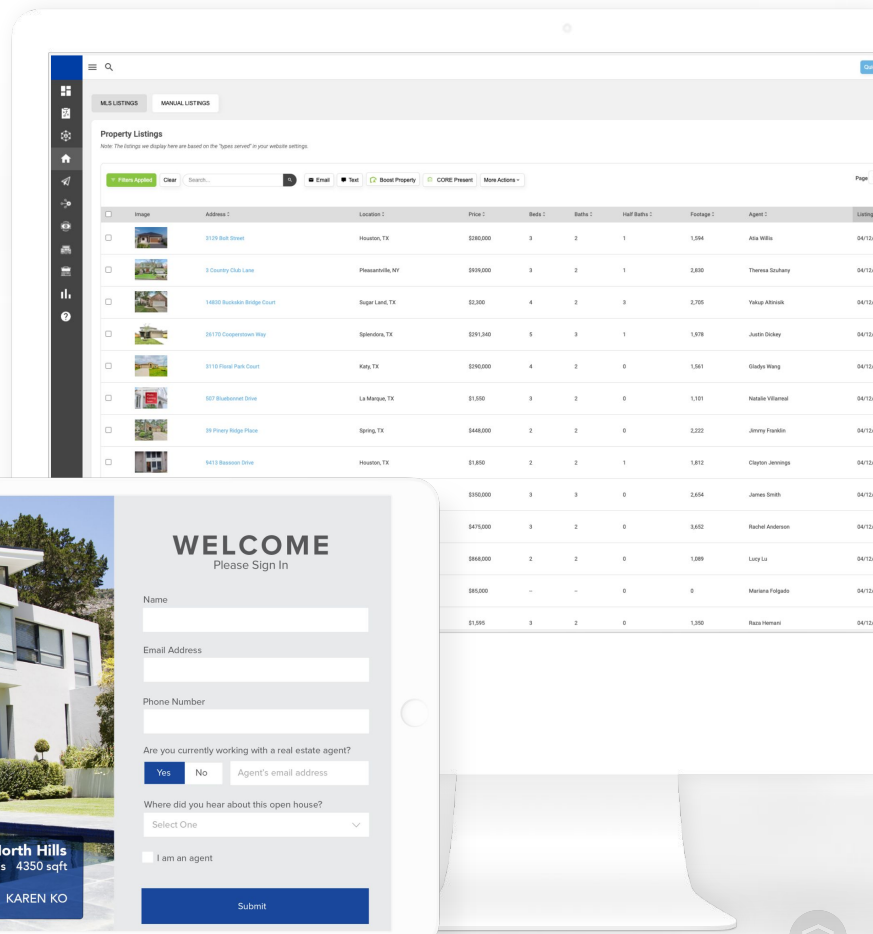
MLS LISTINGS MANUAL LISTINGS

Property Listings
Note: The listings we display here are based on the "types served" in your website settings.

Filters Applied Clear Search... Email Text Boost Property CORE Present More Actions

Page

| | Image | Address | Location | Price | Beds | Baths | Half Baths | Footage | Agent | Listing |
|---|---|---|---|---|---|---|---|---|---|---|
| | | 3129 Bolt Street | Houston, TX | $280,000 | 3 | 2 | 1 | 1,594 | Atia Willis | 04/12 |
| | | 2 Country Club Lane | Pleasantville, NY | $939,000 | 3 | 2 | 1 | 2,830 | Theresa Szuhany | 04/12 |
| | | 14830 Buckskin Bridge Court | Sugar Land, TX | $2,300 | 4 | 2 | 3 | 2,705 | Yakup Altinisik | 04/12 |
| | | 26170 Cooperstown Way | Splendora, TX | $291,340 | 5 | 3 | 1 | 1,978 | Justin Dickey | 04/12 |
| | | 3110 Floral Park Court | Katy, TX | $290,000 | 4 | 2 | 0 | 1,561 | Gladys Wang | 04/12 |
| | | 507 Bluebonnet Drive | La Marque, TX | $1,550 | 3 | 2 | 0 | 1,101 | Natalie Villarreal | 04/12 |
| | | 39 Pinery Ridge Place | Spring, TX | $448,000 | 2 | 2 | 0 | 2,222 | Jimmy Franklin | 04/12 |
| | | 8413 Bassoon Drive | Houston, TX | $1,850 | 2 | 2 | 1 | 1,812 | Clayton Jennings | 04/12 |
| | | | | $350,000 | 3 | 3 | 0 | 2,654 | James Smith | 04/12 |
| | | | | $475,000 | 3 | 2 | 0 | 3,652 | Rachel Anderson | 04/12 |
| | | | | $868,000 | 2 | 2 | 0 | 1,089 | Lucy Lu | 04/12 |
| | | | | $65,000 | – | – | 0 | 0 | Mariana Folgado | 04/12 |
| | | | | $1,595 | 3 | 2 | 0 | 1,350 | Raza Hemani | 04/12 |

WELCOME
Please Sign In

Name

Email Address

Phone Number

Are you currently working with a real estate agent?
Yes No Agent's email address

Where did you hear about this open house?
Select One

I am an agent

Submit

orth Hills
s 4350 sqft
KAREN KO